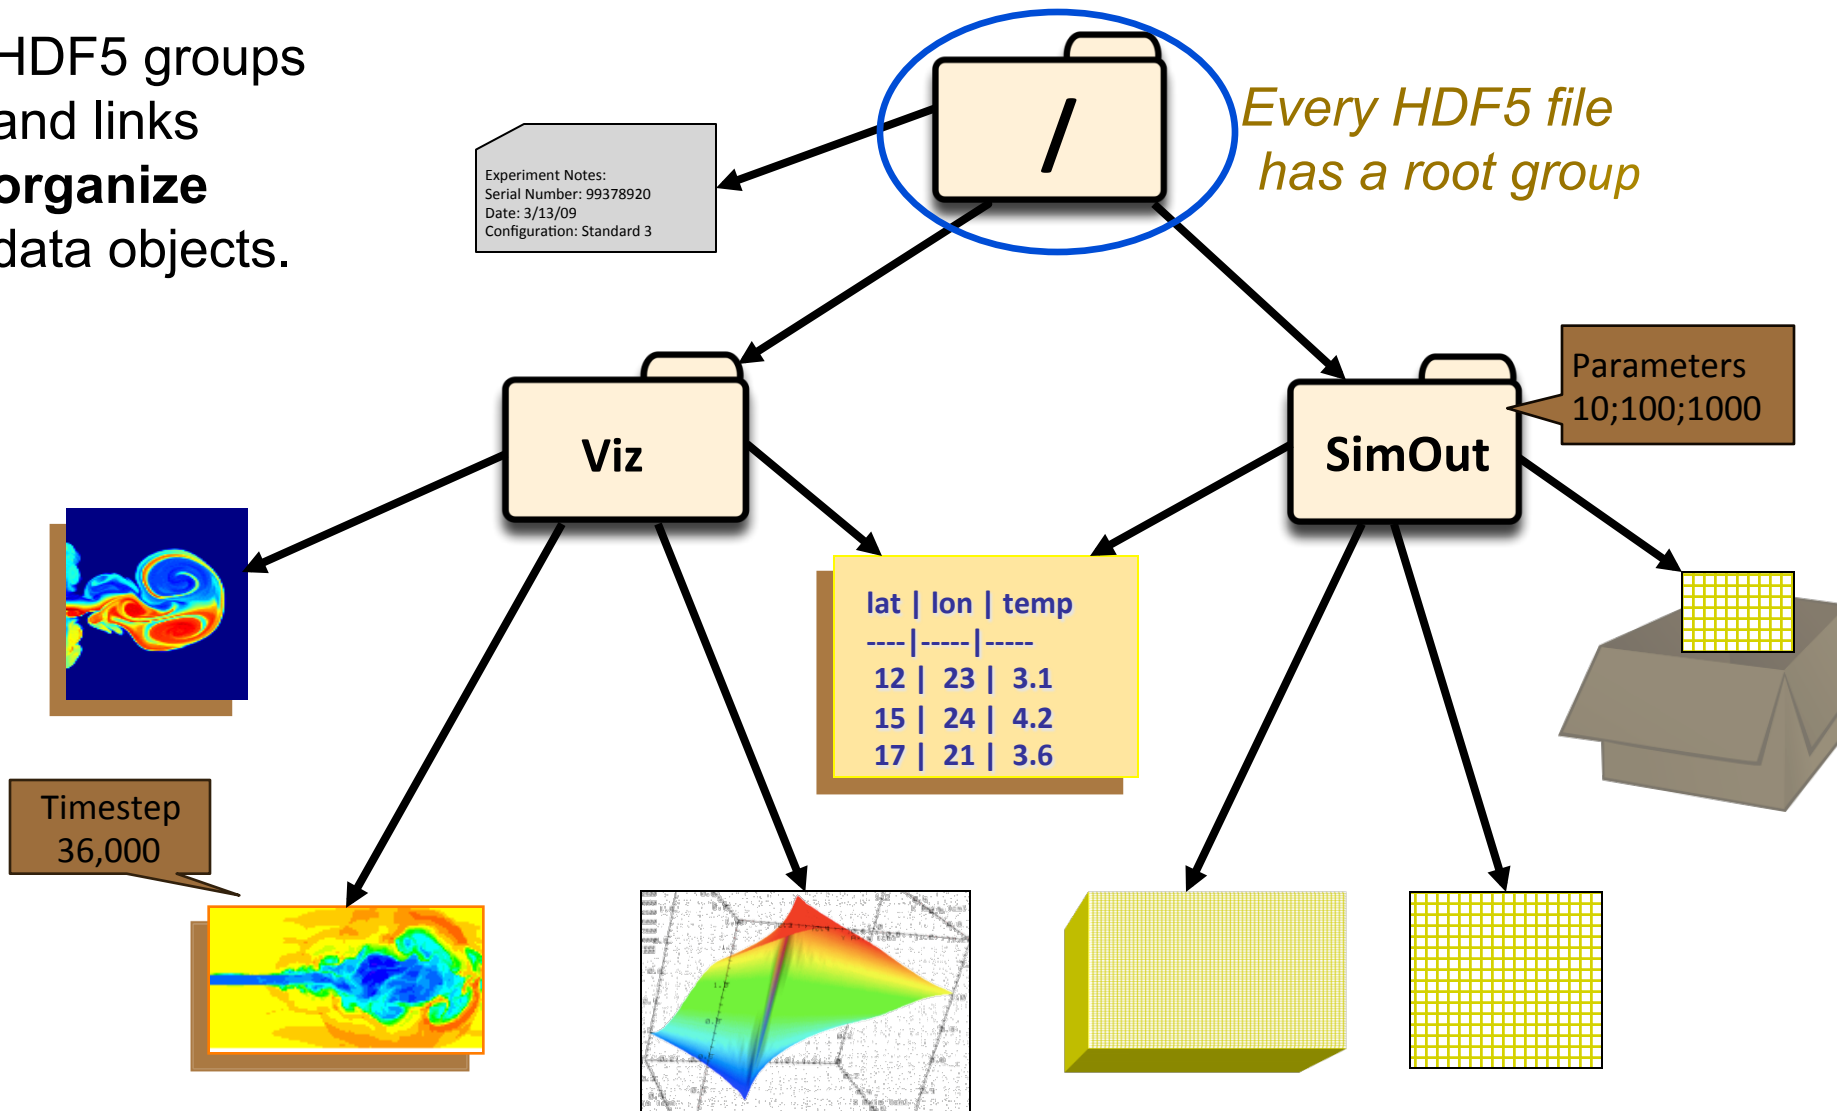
HDF5 groups and links **organize** data objects.

Experiment Notes:
Serial Number: 99378920
Date: 3/13/09
Configuration: Standard 3

/

Every HDF5 file has a root group

Viz

SimOut

Parameters
10;100;1000

lat | lon | temp
----|-----|-----
12 | 23 | 3.1
15 | 24 | 4.2
17 | 21 | 3.6

Timestep
36,000